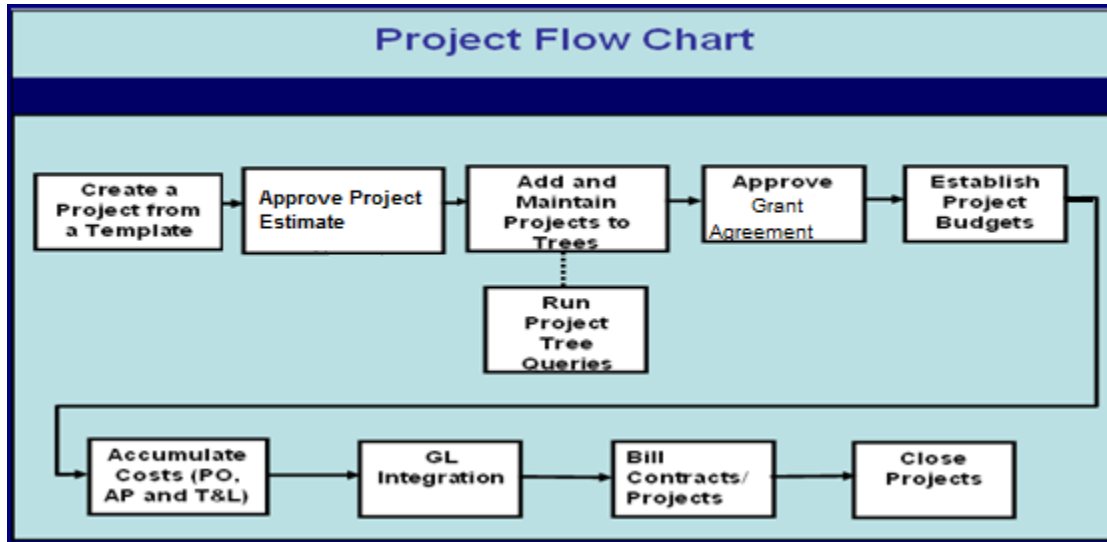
Project Flow Chart

Create a Project from a Template

Approve Project Estimate

Add and Maintain Projects to Trees

Run Project Tree Queries

Approve Grant Agreement

Establish Project Budgets

Accumulate Costs (PO, AP and T&L)

GL Integration

Bill Contracts/ Projects

Close Projects